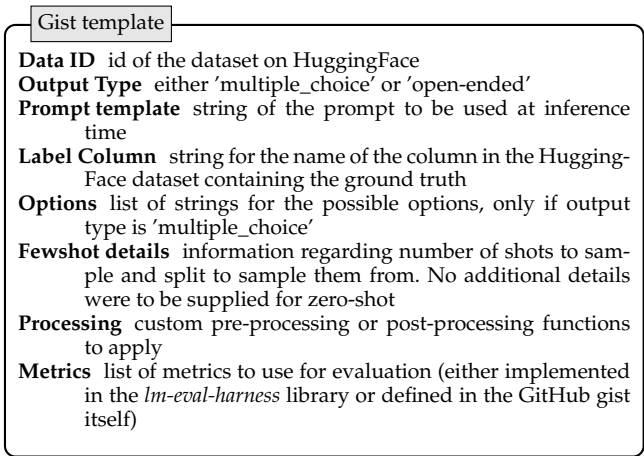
Gist template

**Data ID** id of the dataset on HuggingFace
**Output Type** either 'multiple_choice' or 'open-ended'
**Prompt template** string of the prompt to be used at inference time
**Label Column** string for the name of the column in the HuggingFace dataset containing the ground truth
**Options** list of strings for the possible options, only if output type is 'multiple_choice'
**Fewshot details** information regarding number of shots to sample and split to sample them from. No additional details were to be supplied for zero-shot
**Processing** custom pre-processing or post-processing functions to apply
**Metrics** list of metrics to use for evaluation (either implemented in the *lm-eval-harness* library or defined in the GitHub gist itself)